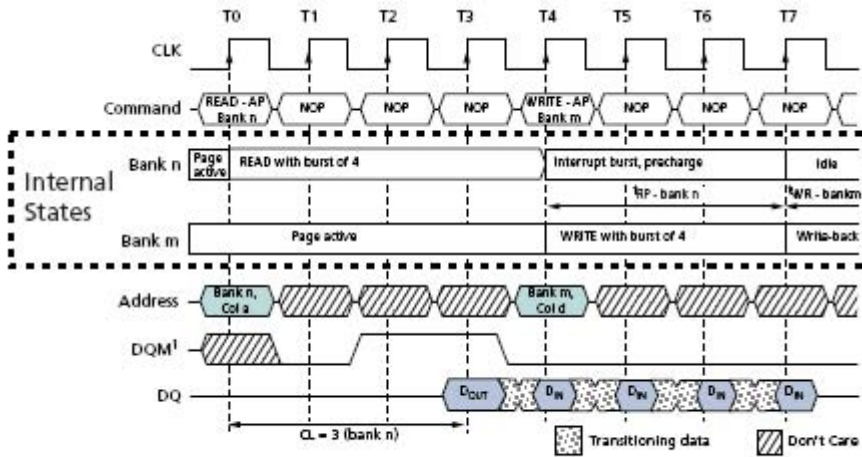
T0 T1 T2 T3 T4 T5 T6 T7

CLK

Command READ - AP Bank n NOP NOP NOP WRITE - AP Bank m NOP NOP NOP

Internal States

Bank n Page active READ with burst of 4 Interrupt burst, precharge Idle

$^tRP$ - bank n $^tWR$ - bank m

Bank m Page active WRITE with burst of 4 Write-back

Address Bank n, Col a Bank m, Col d

DQM$^1$

DQ $D_{OUT}$ $D_{IN}$ $D_{IN}$ $D_{IN}$ $D_{IN}$

CL = 3 (bank n)

Transitioning data Don't Care